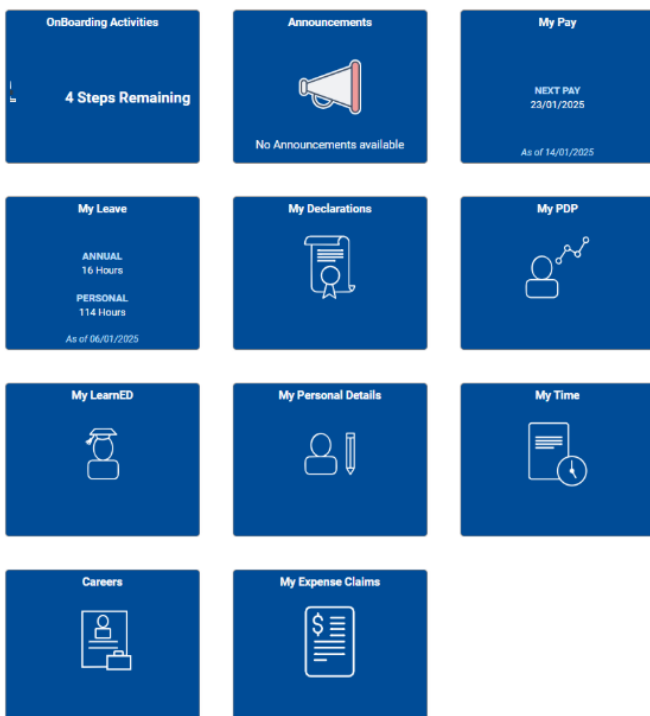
OnBoarding Activities

4 Steps Remaining

Announcements

No Announcements available

My Pay

NEXT PAY
23/01/2025

As of 14/01/2025

My Leave

ANNUAL
16 Hours

PERSONAL
114 Hours

As of 06/01/2025

My Declarations

My PDP

My LearnED

My Personal Details

My Time

Careers

My Expense Claims